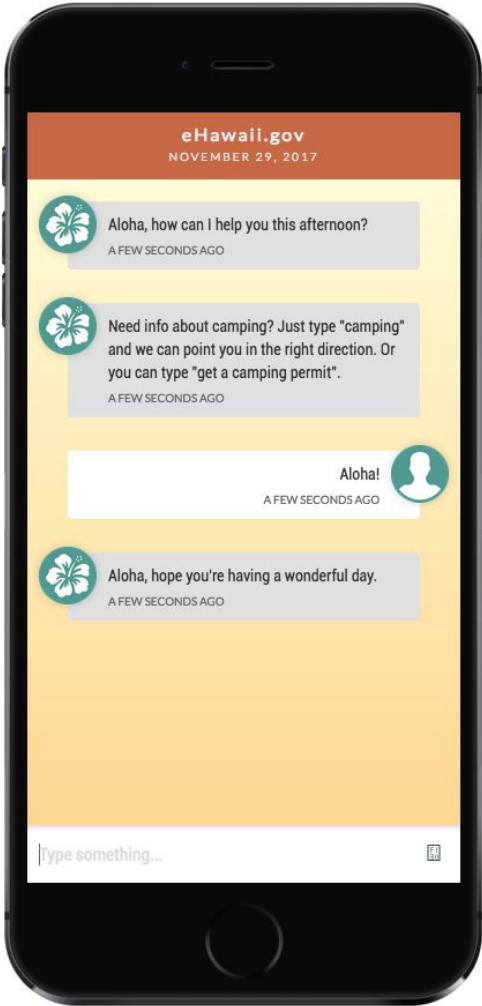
eHawaii.gov
NOVEMBER 29, 2017

Aloha, how can I help you this afternoon?
A FEW SECONDS AGO

Need info about camping? Just type "camping" and we can point you in the right direction. Or you can type "get a camping permit".
A FEW SECONDS AGO

Aloha!
A FEW SECONDS AGO

Aloha, hope you're having a wonderful day.
A FEW SECONDS AGO

Type something...